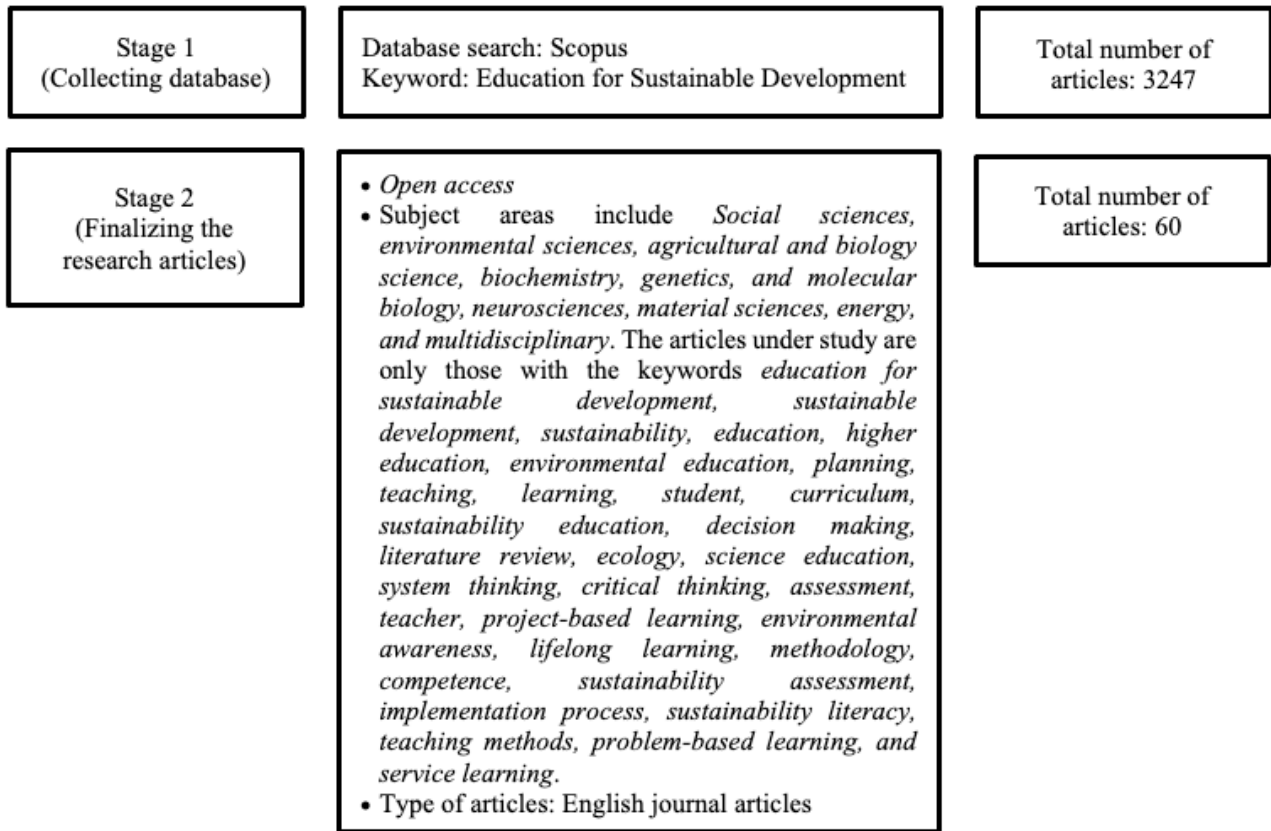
Stage 1
(Collecting database)

Database search: Scopus
Keyword: Education for Sustainable Development

Total number of articles: 3247

Stage 2
(Finalizing the research articles)

• Open access
• Subject areas include Social sciences, environmental sciences, agricultural and biology science, biochemistry, genetics, and molecular biology, neurosciences, material sciences, energy, and multidisciplinary. The articles under study are only those with the keywords education for sustainable development, sustainable development, sustainability, education, higher education, environmental education, planning, teaching, learning, student, curriculum, sustainability education, decision making, literature review, ecology, science education, system thinking, critical thinking, assessment, teacher, project-based learning, environmental awareness, lifelong learning, methodology, competence, sustainability assessment, implementation process, sustainability literacy, teaching methods, problem-based learning, and service learning.
• Type of articles: English journal articles

Total number of articles: 60